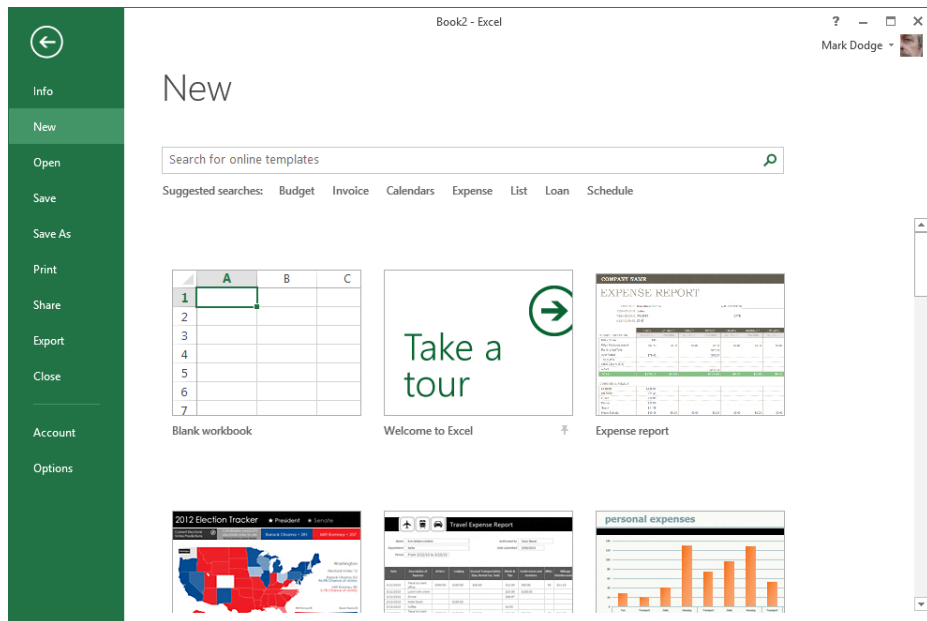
Book2 - Excel

? – ☐ ✕

Mark Dodge

Info
New
Open
Save
Save As
Print
Share
Export
Close

Account
Options

New

Search for online templates

Suggested searches: Budget Invoice Calendars Expense List Loan Schedule

| | A | B | C |
|---|---|---|---|
| 1 | | | |
| 2 | | | |
| 3 | | | |
| 4 | | | |
| 5 | | | |
| 6 | | | |
| 7 | | | |

Blank workbook

Take a tour

Welcome to Excel

COMPANY NAME
EXPENSE REPORT

Expense report

2012 Election Tracker ★ President ★ Senate

Travel Expense Report

personal expenses